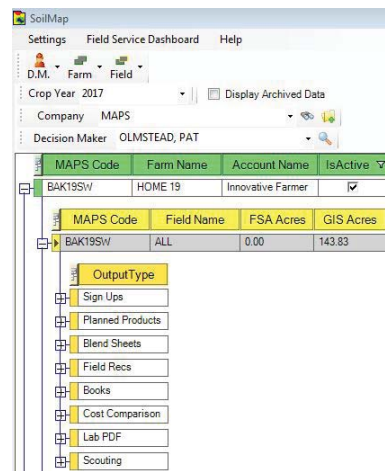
SoilMap

Settings Field Service Dashboard Help

D.M. Farm Field

Crop Year 2017

Display Archived Data

Company MAPS

Decision Maker OLMSTEAD, PAT

| MAPS Code | Farm Name | Account Name | IsActive |
|---|---|---|---|
| BAK19SW | HOME 19 | Innovative Farmer | ☑ |

| MAPS Code | Field Name | FSA Acres | GIS Acres |
|---|---|---|---|
| BAK19SW | ALL | 0.00 | 143.83 |

OutputType

Sign Ups

Planned Products

Blend Sheets

Field Recs

Books

Cost Comparison

Lab PDF

Scouting